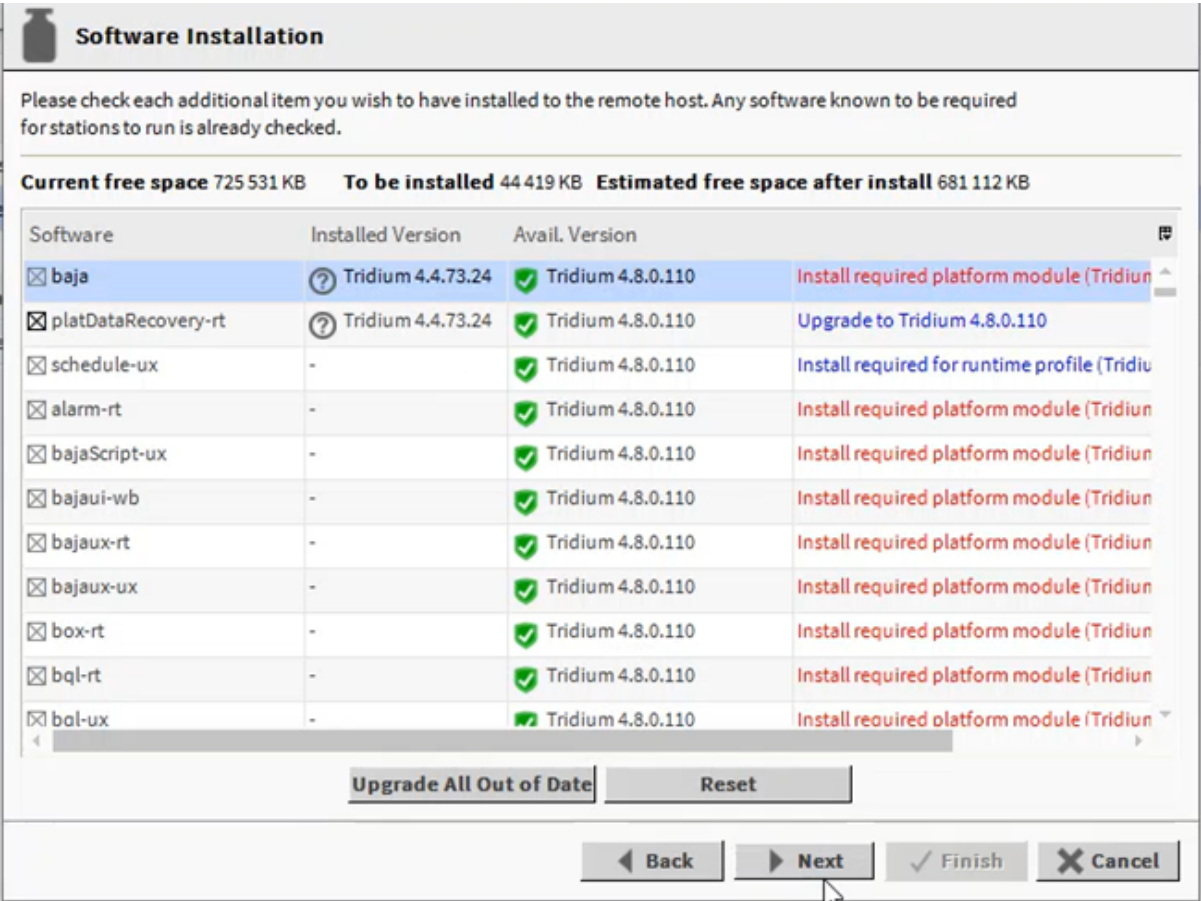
Software Installation

Please check each additional item you wish to have installed to the remote host. Any software known to be required for stations to run is already checked.

Current free space 725 531 KB To be installed 44 419 KB Estimated free space after install 681 112 KB

| Software | Installed Version | Avail. Version | |
|---|---|---|---|
| baja | Tridium 4.4.73.24 | Tridium 4.8.0.110 | Install required platform module (Tridiun |
| platDataRecovery-rt | Tridium 4.4.73.24 | Tridium 4.8.0.110 | Upgrade to Tridium 4.8.0.110 |
| schedule-ux | - | Tridium 4.8.0.110 | Install required for runtime profile (Tridiu |
| alarm-rt | - | Tridium 4.8.0.110 | Install required platform module (Tridiun |
| bajaScript-ux | - | Tridium 4.8.0.110 | Install required platform module (Tridiun |
| bajaui-wb | - | Tridium 4.8.0.110 | Install required platform module (Tridiun |
| bajaux-rt | - | Tridium 4.8.0.110 | Install required platform module (Tridiun |
| bajaux-ux | - | Tridium 4.8.0.110 | Install required platform module (Tridiun |
| box-rt | - | Tridium 4.8.0.110 | Install required platform module (Tridiun |
| bql-rt | - | Tridium 4.8.0.110 | Install required platform module (Tridiun |
| bql-ux | - | Tridium 4.8.0.110 | Install required platform module (Tridiun |

Upgrade All Out of Date Reset

Back Next Finish Cancel